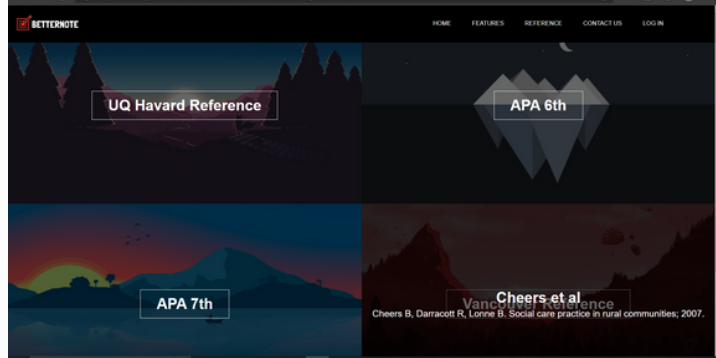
BETTERNOTE

HOME FEATURES REFERENCE CONTACT US LOG IN

UQ Havard Reference

APA 6th

APA 7th

Vancouver Reference

Cheers et al

Cheers B, Darracott R, Lonne B. Social care practice in rural communities; 2007.